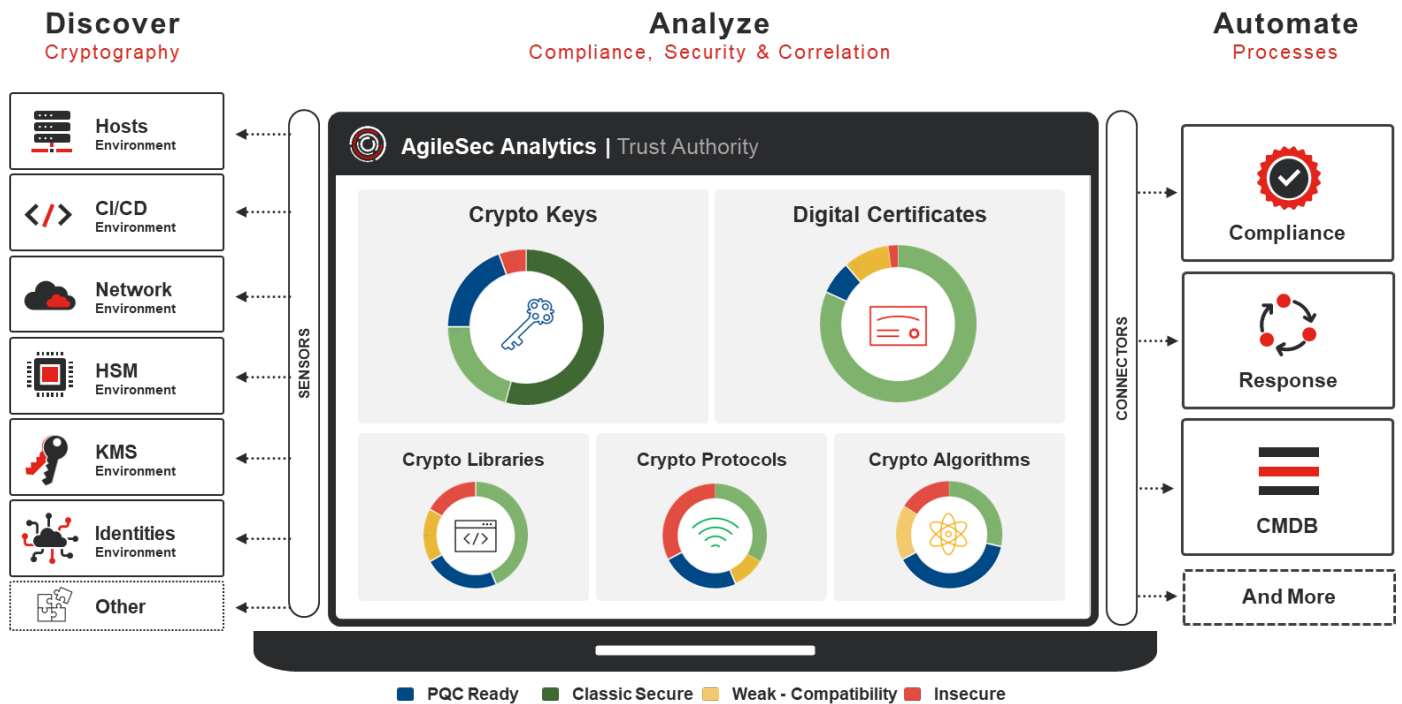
Discover
Cryptography

Analyze
Compliance, Security & Correlation

Automate
Processes

Hosts
Environment

CI/CD
Environment

Network
Environment

HSM
Environment

KMS
Environment

Identities
Environment

Other

SENSORS

AgileSec Analytics | Trust Authority

Crypto Keys

Digital Certificates

Crypto Libraries

Crypto Protocols

Crypto Algorithms

CONNECTORS

Compliance

Response

CMDB

And More

PQC Ready
Classic Secure
Weak - Compatibility
Insecure